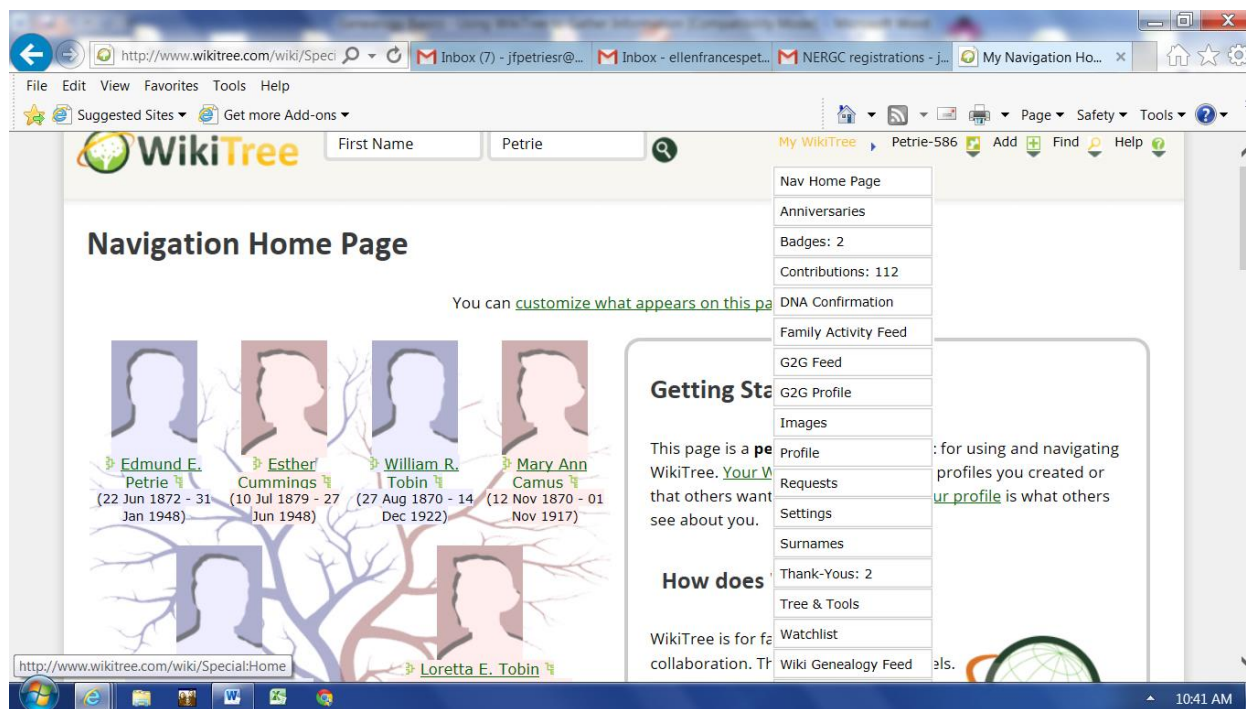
http://www.wikitree.com/wiki/Speci
Inbox (7) - jfpetriesr@...
Inbox - ellenfrancespet...
NERGC registrations - j...
My Navigation Ho...

File Edit View Favorites Tools Help
Suggested Sites ▾ Get more Add-ons ▾
Page ▾ Safety ▾ Tools ▾

WikiTree
First Name
Petrie
My WikiTree
Petrie-586
Add
Find
Help

Nav Home Page
Anniversaries
Badges: 2
Contributions: 112
DNA Confirmation
Family Activity Feed
G2G Feed
G2G Profile
Images
Profile
Requests
Settings
Surnames
Thank-Yous: 2
Tree & Tools
Watchlist
Wiki Genealogy Feed

Navigation Home Page

You can customize what appears on this pa

Edmund E. Petrie (22 Jun 1872 - 31 Jan 1948)
Esther Cummings (10 Jul 1879 - 27 Jun 1948)
William R. Tobin (27 Aug 1870 - 14 Dec 1922)
Mary Ann Camus (12 Nov 1870 - 01 Nov 1917)

Loretta E. Tobin

Getting Sta

This page is a pe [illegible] : for using and navigating WikiTree. Your W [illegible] profiles you created or that others want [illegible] ur profile is what others see about you.

How does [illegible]

WikiTree is for fa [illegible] collaboration. Th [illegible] els.

http://www.wikitree.com/wiki/Special:Home

10:41 AM